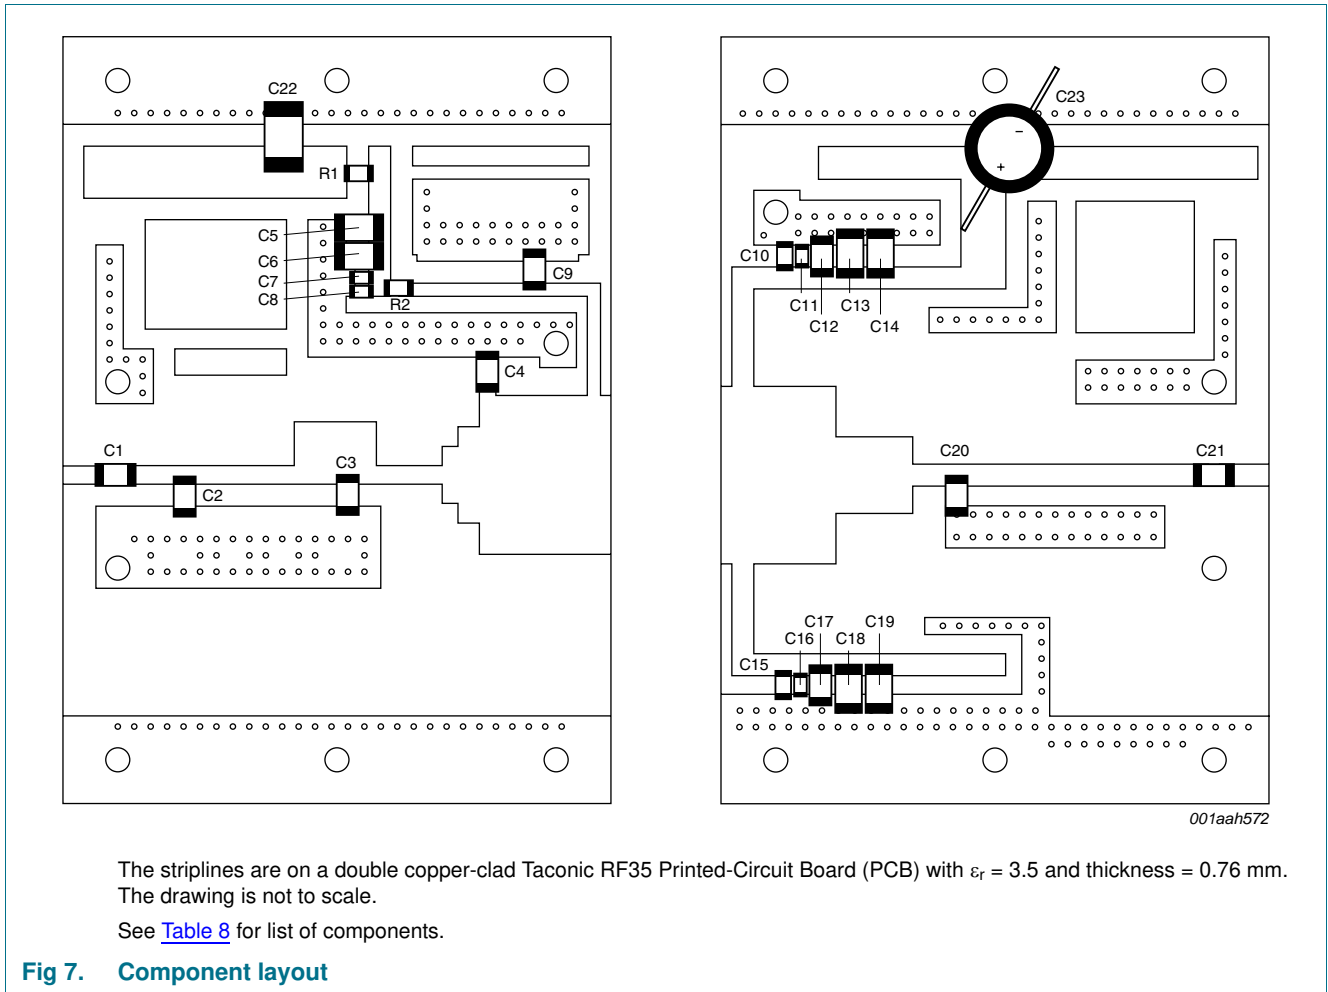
C22
R1
C5
C6
C7
C8
R2
C9
C4
C1
C3
C2
C23
–
+
C10
C11
C12
C13
C14
C20
C21
C17
C19
C16
C18
C15
001aah572

The striplines are on a double copper-clad Taconic RF35 Printed-Circuit Board (PCB) with $\varepsilon_r$ = 3.5 and thickness = 0.76 mm. The drawing is not to scale.

See Table 8 for list of components.

Fig 7. Component layout